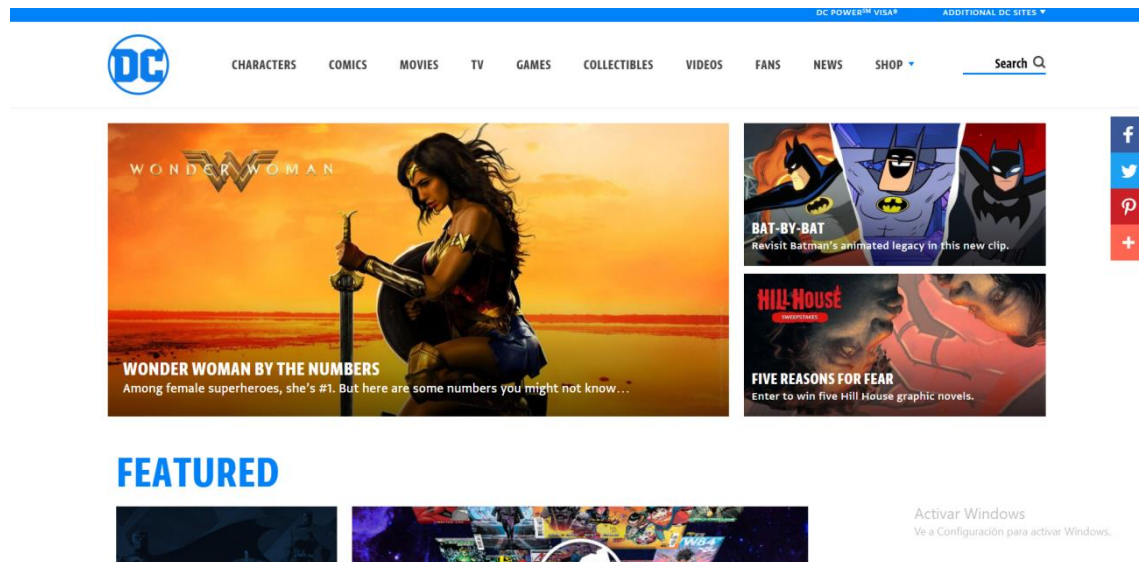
DC POWER℠ VISA®   ADDITIONAL DC SITES ▾

DC

CHARACTERS   COMICS   MOVIES   TV   GAMES   COLLECTIBLES   VIDEOS   FANS   NEWS   SHOP ▾

Search

WONDER WOMAN

WONDER WOMAN BY THE NUMBERS
Among female superheroes, she's #1. But here are some numbers you might not know…

BAT-BY-BAT
Revisit Batman's animated legacy in this new clip.

HILL HOUSE
SWEEPSTAKES

FIVE REASONS FOR FEAR
Enter to win five Hill House graphic novels.

FEATURED

WW84

Activar Windows
Ve a Configuración para activar Windows.